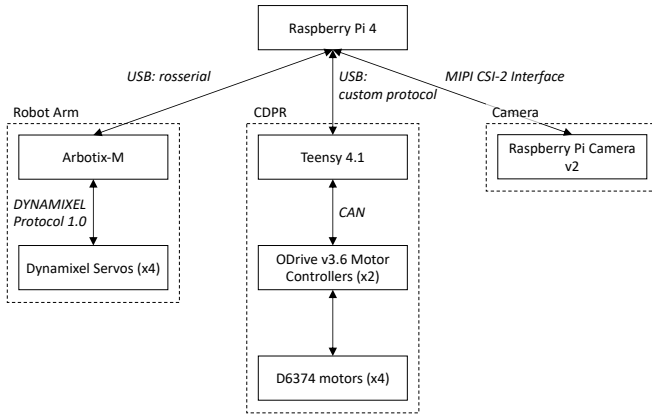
Raspberry Pi 4

USB: rosserial

USB: custom protocol

MIPI CSI-2 Interface

Robot Arm

Arbotix-M

DYNAMIXEL Protocol 1.0

Dynamixel Servos (x4)

CDPR

Teensy 4.1

CAN

ODrive v3.6 Motor Controllers (x2)

D6374 motors (x4)

Camera

Raspberry Pi Camera v2